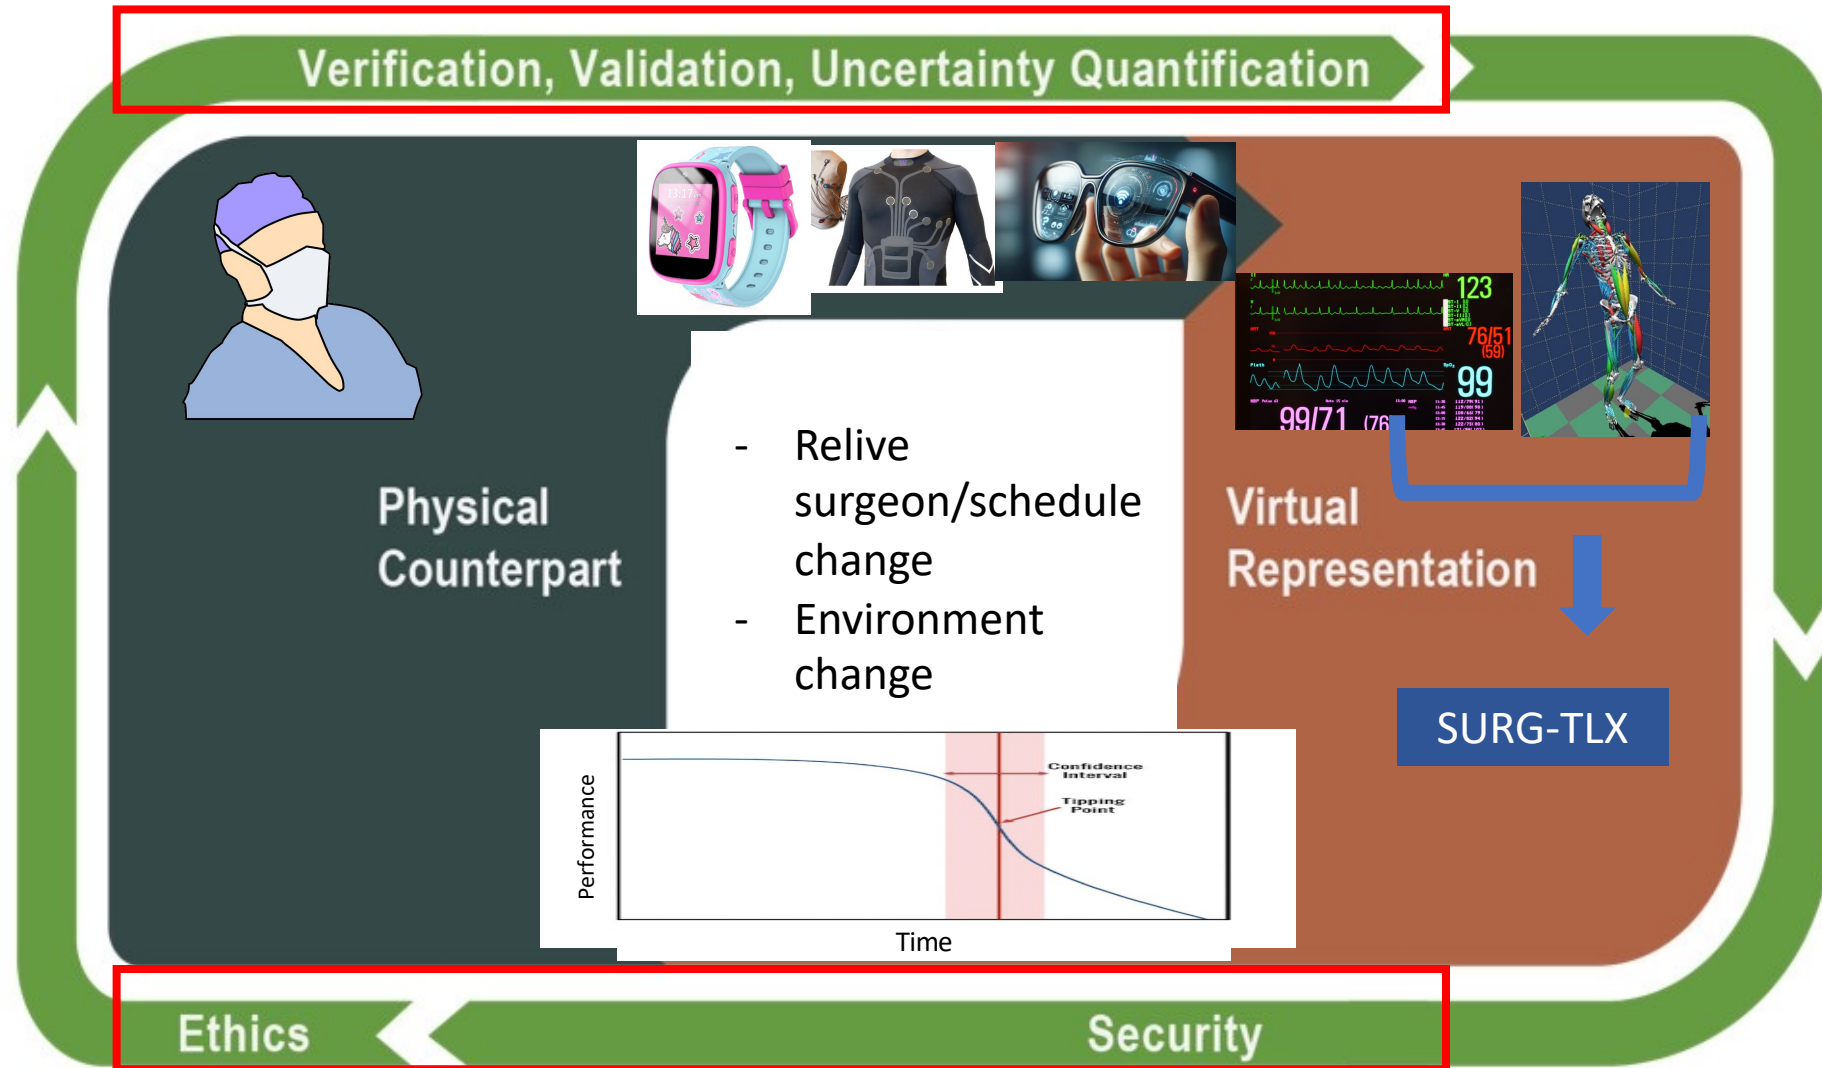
Verification, Validation, Uncertainty Quantification

Physical Counterpart

- Relive surgeon/schedule change
- Environment change

123

76/51 (59)

99

99/71 (76

Virtual Representation

SURG-TLX

Confidence Interval

Tipping Point

Performance

Time

Ethics

Security